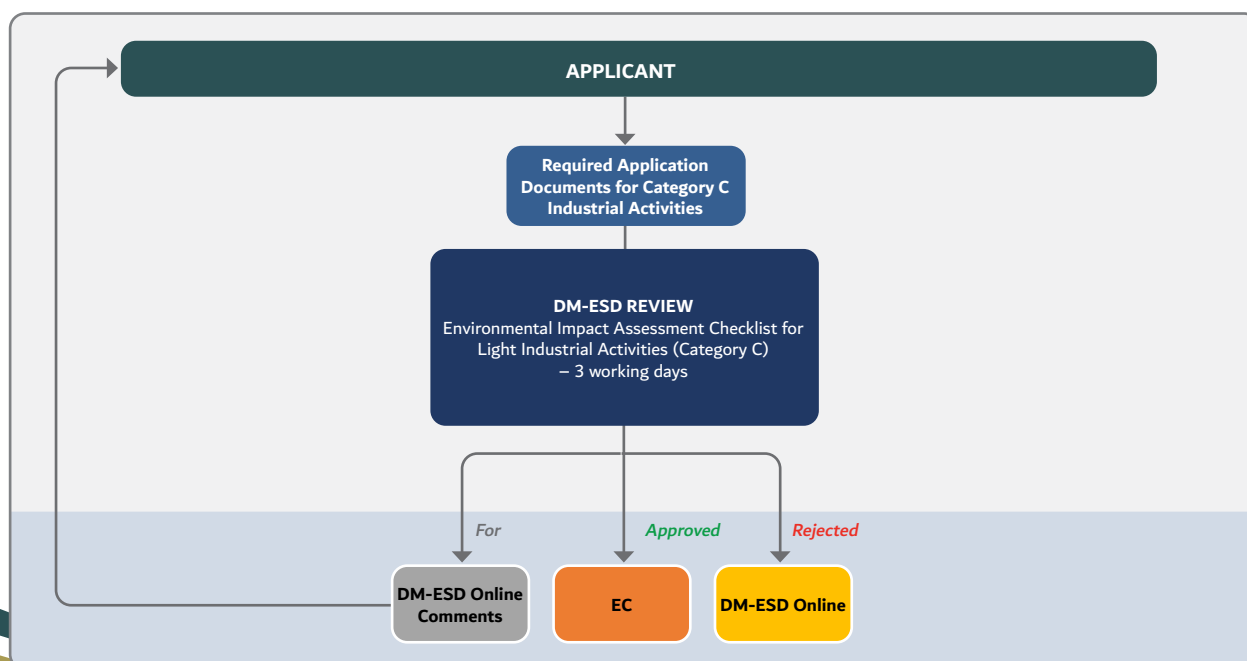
APPLICANT

Required Application Documents for Category C Industrial Activities

DM-ESD REVIEW
Environmental Impact Assessment Checklist for Light Industrial Activities (Category C) – 3 working days

For

Approved

Rejected

DM-ESD Online Comments

EC

DM-ESD Online